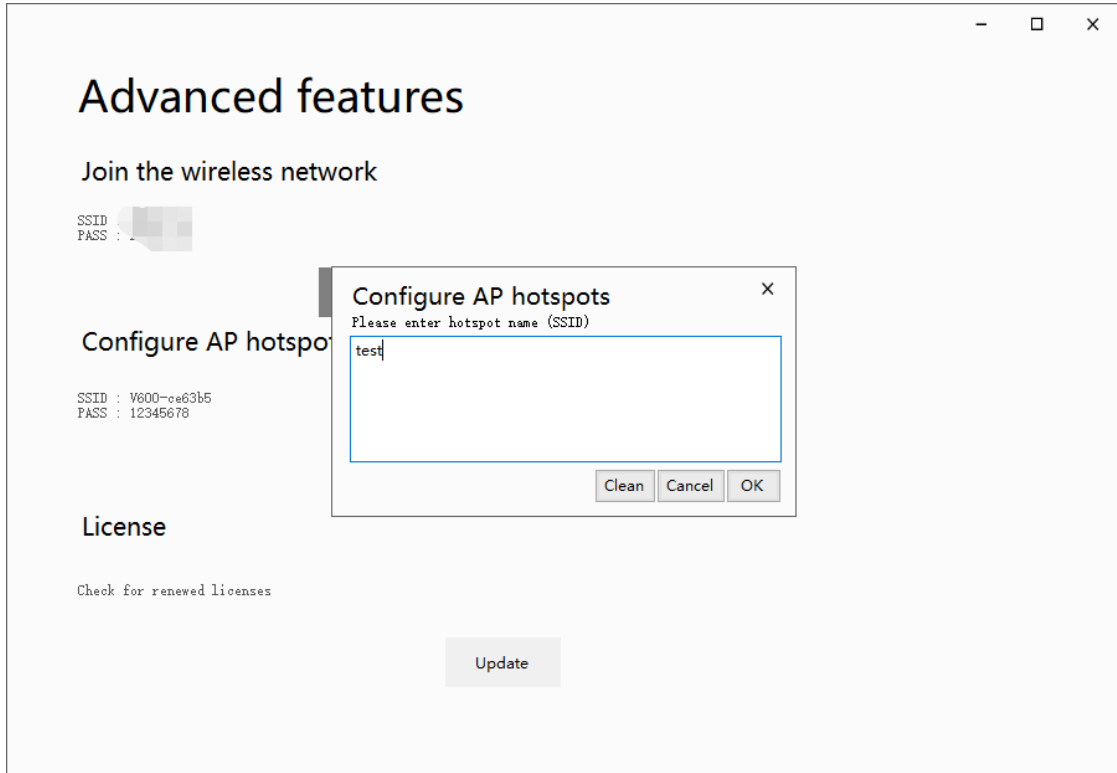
Advanced features

Join the wireless network

SSID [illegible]
PASS : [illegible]

Configure AP hotspo

SSID : V600-ce63b5
PASS : 12345678

License

Check for renewed licenses

Update

Configure AP hotspots
Please enter hotspot name (SSID)
test

Clean Cancel OK